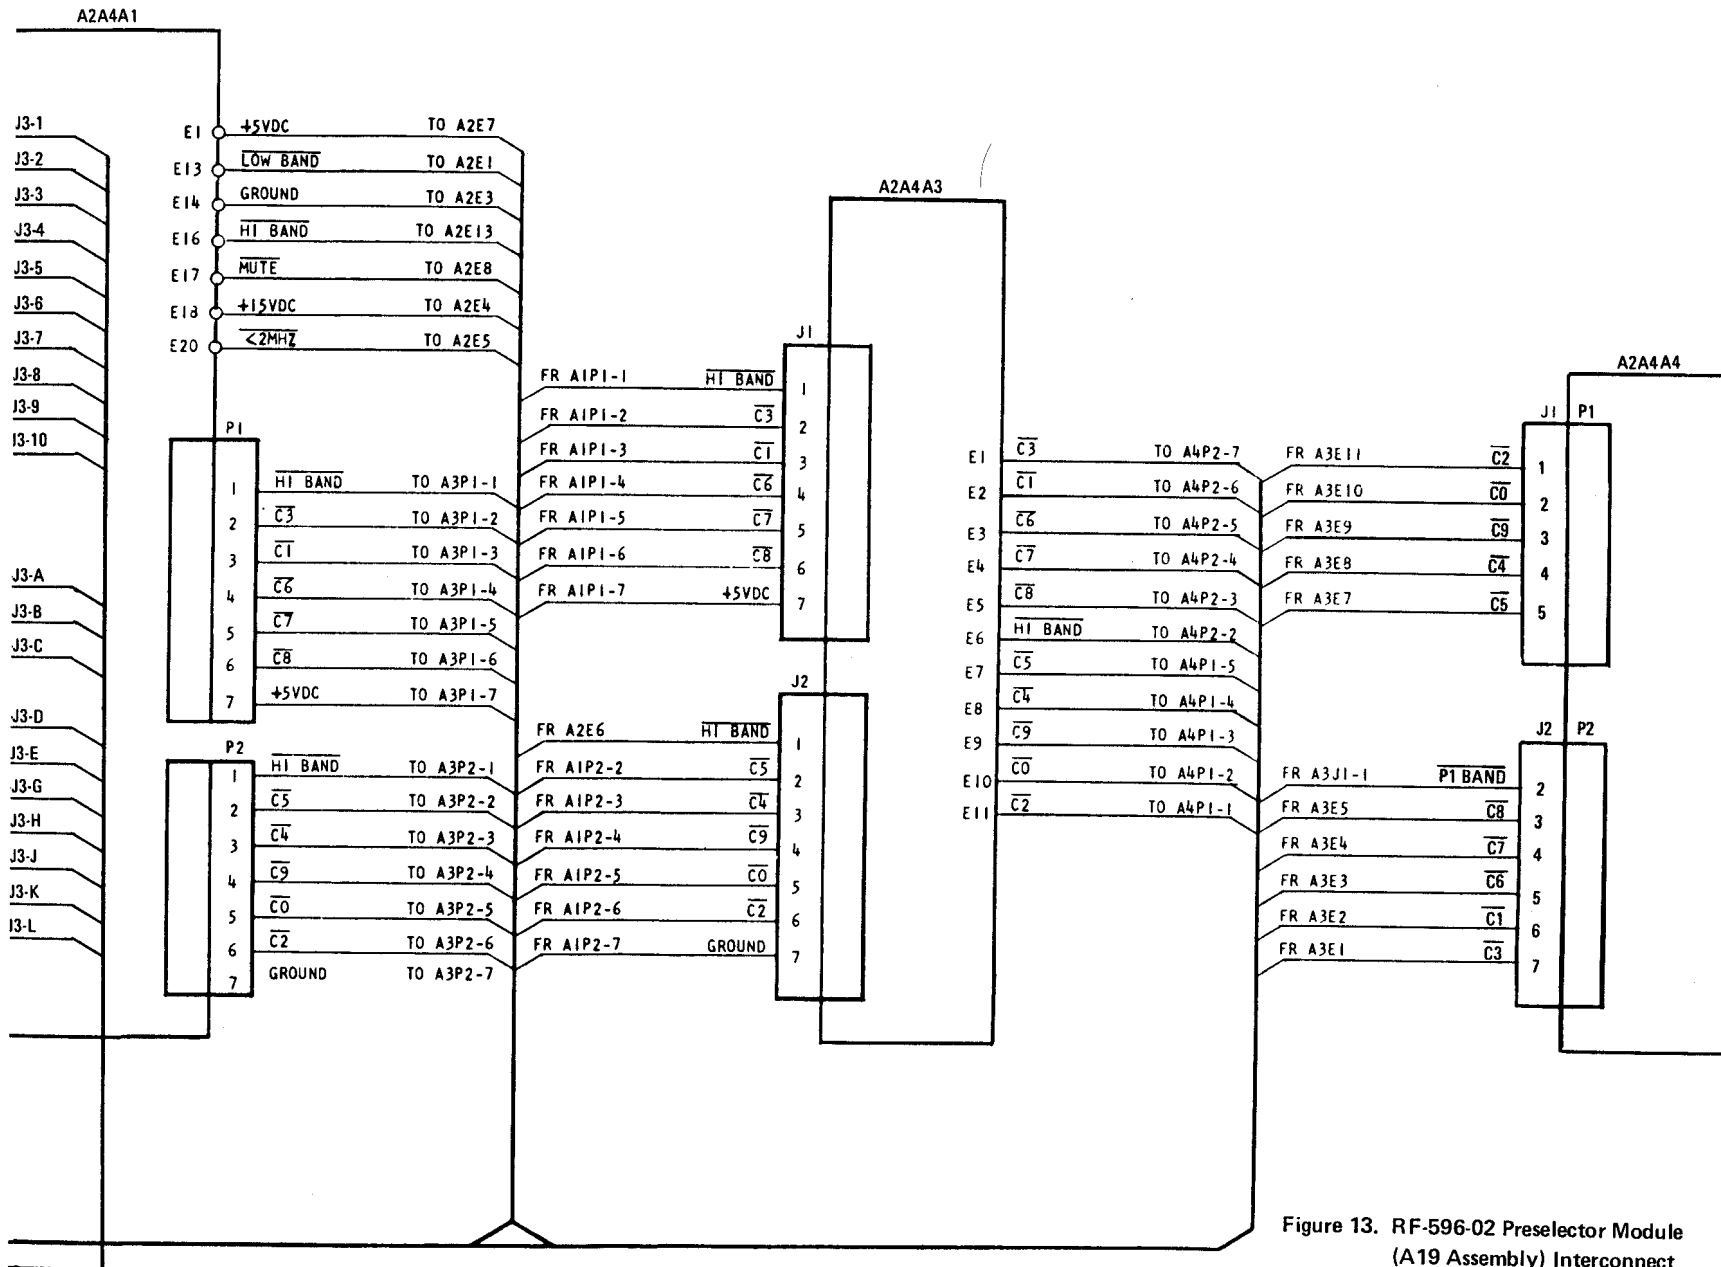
A2A4A1

J3-1
J3-2
J3-3
J3-4
J3-5
J3-6
J3-7
J3-8
J3-9
J3-10

J3-A
J3-B
J3-C

J3-D
J3-E
J3-G
J3-H
J3-J
J3-K
J3-L

E1 +5VDC TO A2E7
E13 $\overline{LOW\ BAND}$ TO A2E1
E14 GROUND TO A2E3
E16 $\overline{HI\ BAND}$ TO A2E13
E17 $\overline{MUTE}$ TO A2E8
E18 +15VDC TO A2E4
E20 $\overline{<2MHZ}$ TO A2E5

P1
1 $\overline{HI\ BAND}$ TO A3P1-1
2 $\overline{C3}$ TO A3P1-2
3 $\overline{C1}$ TO A3P1-3
4 $\overline{C6}$ TO A3P1-4
5 $\overline{C7}$ TO A3P1-5
6 $\overline{C8}$ TO A3P1-6
7 +5VDC TO A3P1-7

P2
1 $\overline{HI\ BAND}$ TO A3P2-1
2 $\overline{C5}$ TO A3P2-2
3 $\overline{C4}$ TO A3P2-3
4 $\overline{C9}$ TO A3P2-4
5 $\overline{C0}$ TO A3P2-5
6 $\overline{C2}$ TO A3P2-6
7 GROUND TO A3P2-7

A2A4A3

J1
FR A1P1-1 $\overline{HI\ BAND}$ 1
FR A1P1-2 $\overline{C3}$ 2
FR A1P1-3 $\overline{C1}$ 3
FR A1P1-4 $\overline{C6}$ 4
FR A1P1-5 $\overline{C7}$ 5
FR A1P1-6 $\overline{C8}$ 6
FR A1P1-7 +5VDC 7

J2
FR A2E6 $\overline{HI\ BAND}$ 1
FR A1P2-2 $\overline{C5}$ 2
FR A1P2-3 $\overline{C4}$ 3
FR A1P2-4 $\overline{C9}$ 4
FR A1P2-5 $\overline{C0}$ 5
FR A1P2-6 $\overline{C2}$ 6
FR A1P2-7 GROUND 7

E1 $\overline{C3}$ TO A4P2-7
E2 $\overline{C1}$ TO A4P2-6
E3 $\overline{C6}$ TO A4P2-5
E4 $\overline{C7}$ TO A4P2-4
E5 $\overline{C8}$ TO A4P2-3
E6 $\overline{HI\ BAND}$ TO A4P2-2
E7 $\overline{C5}$ TO A4P1-5
E8 $\overline{C4}$ TO A4P1-4
E9 $\overline{C9}$ TO A4P1-3
E10 $\overline{C0}$ TO A4P1-2
E11 $\overline{C2}$ TO A4P1-1

A2A4A4

J1 P1
FR A3E11 $\overline{C2}$ 1
FR A3E10 $\overline{C0}$ 2
FR A3E9 $\overline{C9}$ 3
FR A3E8 $\overline{C4}$ 4
FR A3E7 $\overline{C5}$ 5

J2 P2
FR A3J1-1 $\overline{P1\ BAND}$ 2
FR A3E5 $\overline{C8}$ 3
FR A3E4 $\overline{C7}$ 4
FR A3E3 $\overline{C6}$ 5
FR A3E2 $\overline{C1}$ 6
FR A3E1 $\overline{C3}$ 7

Figure 13. RF-596-02 Preselector Module (A19 Assembly) Interconnect